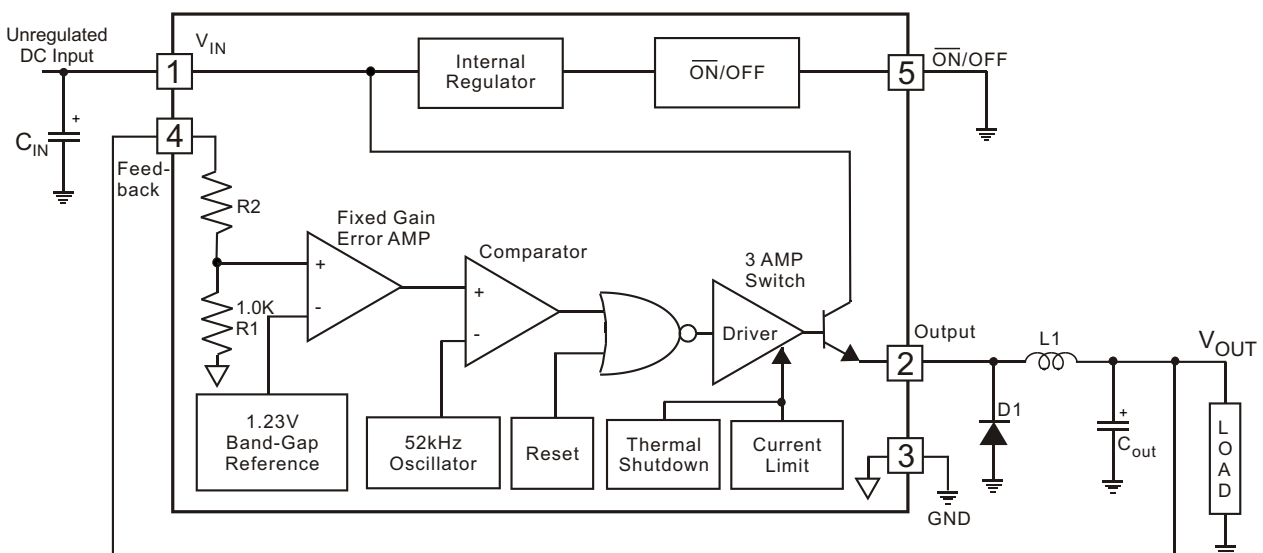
Unregulated DC Input

$V_{IN}$

1

Internal Regulator

$\overline{ON}$/OFF

5

$\overline{ON}$/OFF

$C_{IN}$

+

4

Feedback

R2

Fixed Gain Error AMP

+

-

1.0K

R1

Comparator

+

-

3 AMP Switch

Driver

Output

2

L1

$V_{OUT}$

D1

+

$C_{out}$

L O A D

1.23V Band-Gap Reference

52kHz Oscillator

Reset

Thermal Shutdown

Current Limit

3

GND